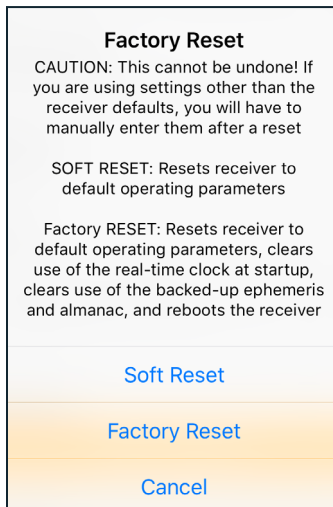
Factory Reset

CAUTION: This cannot be undone! If you are using settings other than the receiver defaults, you will have to manually enter them after a reset

SOFT RESET: Resets receiver to default operating parameters

Factory RESET: Resets receiver to default operating parameters, clears use of the real-time clock at startup, clears use of the backed-up ephemeris and almanac, and reboots the receiver

Soft Reset

Factory Reset

Cancel